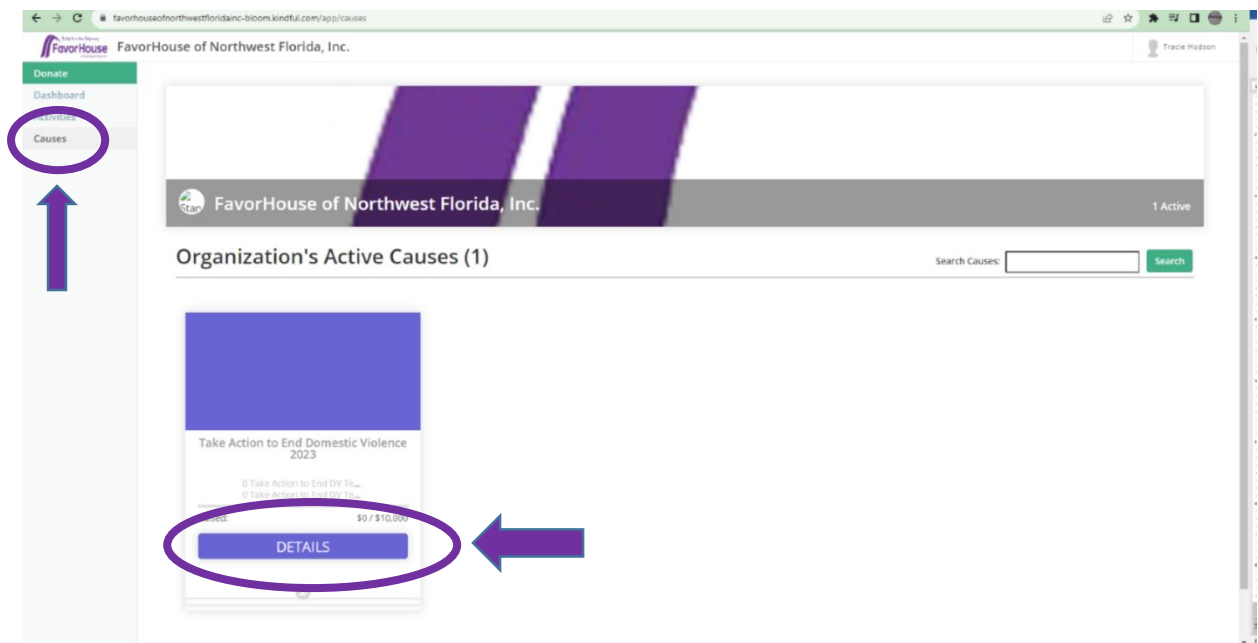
favorhouseofnorthwestfloridainc-bloom.kindful.com/app/causes

FavorHouse FavorHouse of Northwest Florida, Inc.

Tracie Hodson

Donate
Dashboard
Activities
Causes

FavorHouse of Northwest Florida, Inc.

1 Active

Organization's Active Causes (1)

Search Causes:

Search

Take Action to End Domestic Violence 2023

0 Take Action to End DV To...
0 Take Action to End DV To...

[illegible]sed: $0 / $10,000

DETAILS